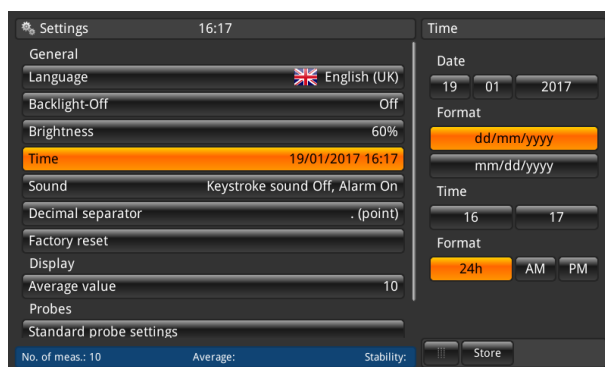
Settings 16:17

General

| | |
|---|---|
| Language | English (UK) |
| Backlight-Off | Off |
| Brightness | 60% |
| Time | 19/01/2017 16:17 |
| Sound | Keystroke sound Off, Alarm On |
| Decimal separator | . (point) |
| Factory reset | |

Display

| | |
|---|---|
| Average value | 10 |

Probes

Standard probe settings

No. of meas.: 10 Average: Stability:

Time

Date

19 01 2017

Format

dd/mm/yyyy

mm/dd/yyyy

Time

16 17

Format

24h AM PM

Store